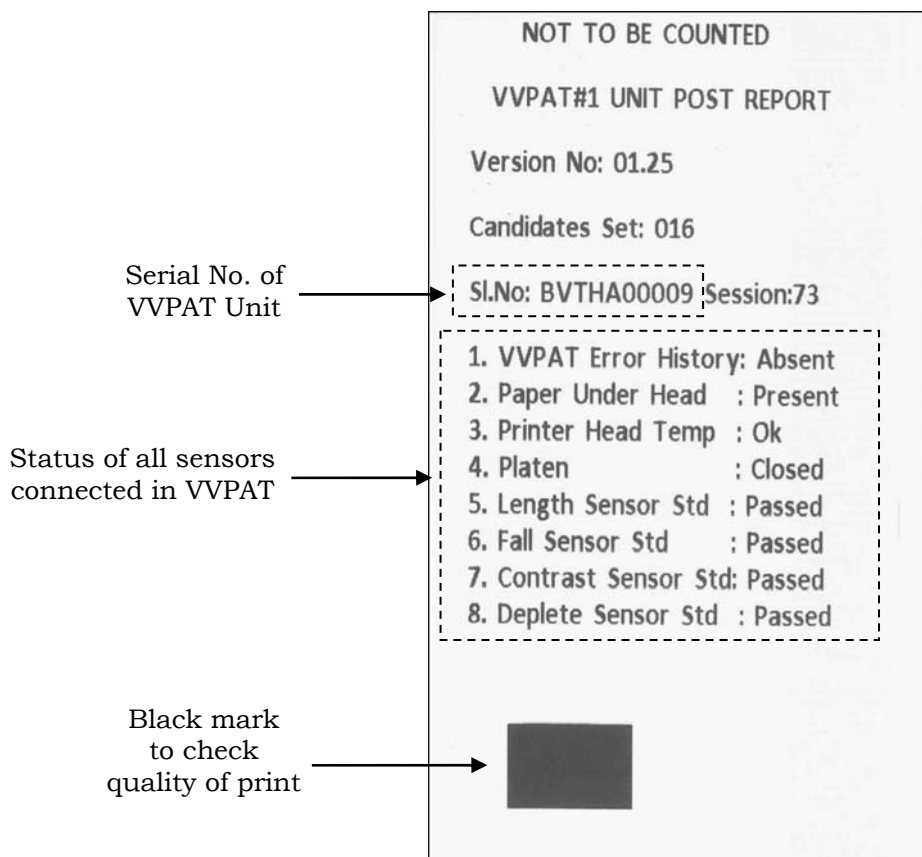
NOT TO BE COUNTED

VVPAT#1 UNIT POST REPORT

Version No: 01.25

Candidates Set: 016

Serial No. of VVPAT Unit

Sl.No: BVTHA00009 Session:73

Status of all sensors connected in VVPAT

1. VVPAT Error History: Absent
2. Paper Under Head : Present
3. Printer Head Temp : Ok
4. Platen : Closed
5. Length Sensor Std : Passed
6. Fall Sensor Std : Passed
7. Contrast Sensor Std: Passed
8. Deplete Sensor Std : Passed

Black mark to check quality of print